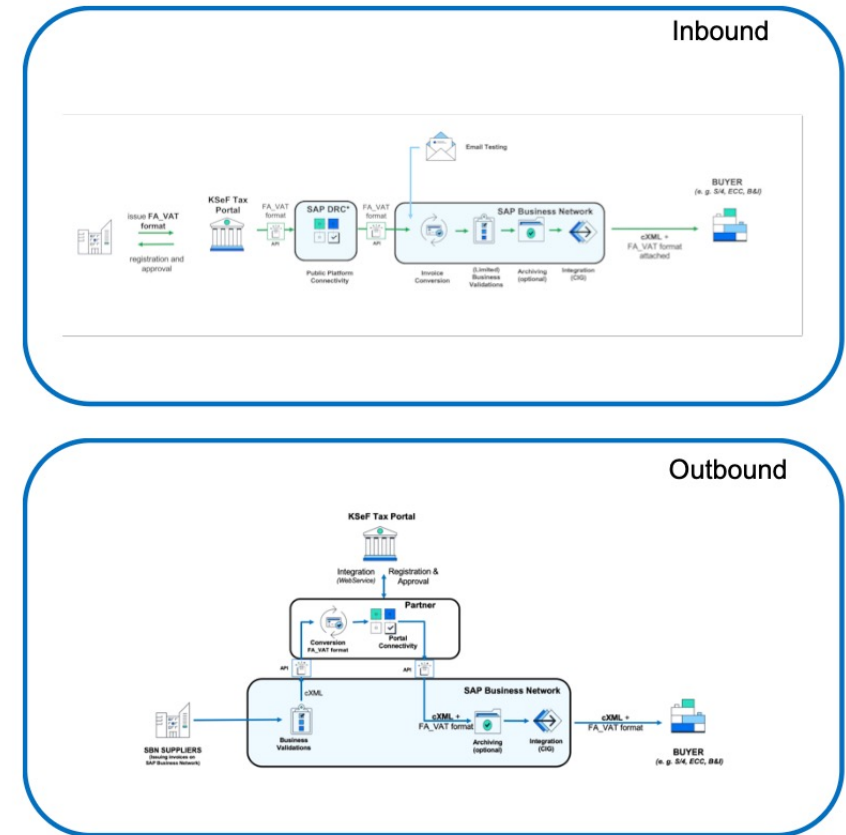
Inbound

Email Testing

issue FA_VAT format

registration and approval

KSeF Tax Portal

FA_VAT format

API

SAP DRC*

Public Platform Connectivity

FA_VAT format

API

SAP Business Network

Invoice Conversion

(Limited) Business Validations

Archiving (optional)

Integration (CIG)

cXML + FA_VAT format attached

BUYER
(e. g. S/4, ECC, B&I)

Outbound

KSeF Tax Portal

Integration (WebService)

Registration & Approval

Partner

Conversion FA_VAT format

Portal Connectivity

API

API

cXML

SAP Business Network

SBN SUPPLIERS
(Issuing invoices on SAP Business Network)

Business Validations

cXML + FA_VAT format

Archiving (optional)

Integration (CIG)

cXML + FA_VAT format

BUYER
(e. g. S/4, ECC, B&I)